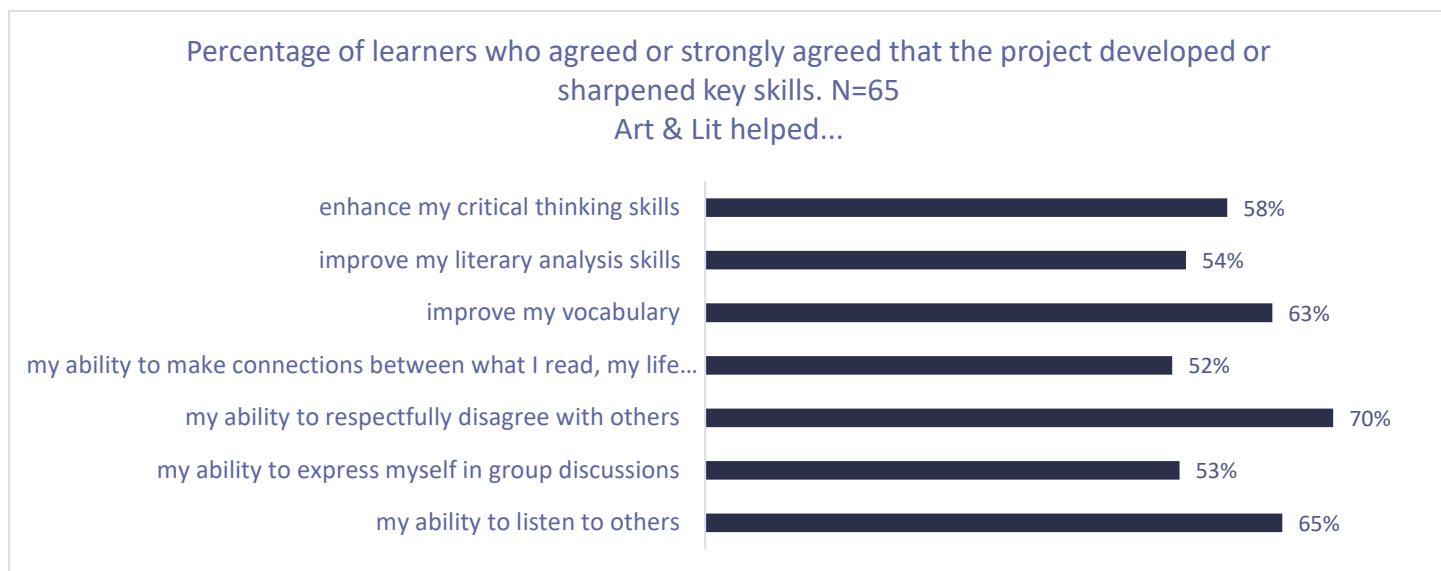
Percentage of learners who agreed or strongly agreed that the project developed or sharpened key skills. N=65
Art & Lit helped...

enhance my critical thinking skills 58%
improve my literary analysis skills 54%
improve my vocabulary 63%
my ability to make connections between what I read, my life… 52%
my ability to respectfully disagree with others 70%
my ability to express myself in group discussions 53%
my ability to listen to others 65%